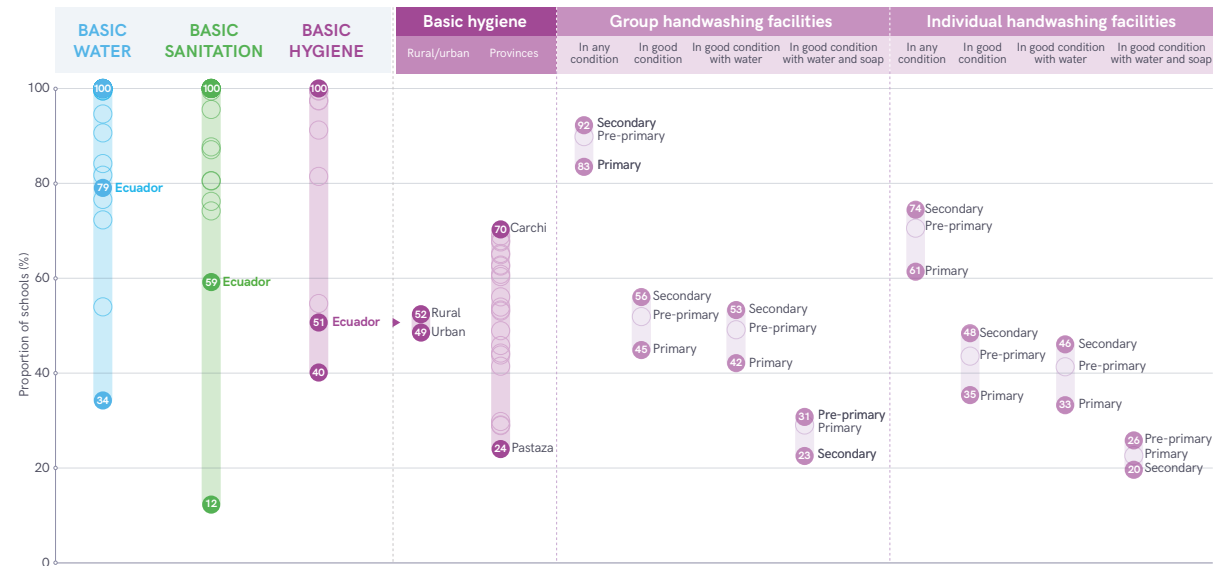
BASIC WATER

BASIC SANITATION

BASIC HYGIENE

Basic hygiene

Rural/urban

Provinces

Group handwashing facilities

In any condition

In good condition

In good condition with water

In good condition with water and soap

Individual handwashing facilities

In any condition

In good condition

In good condition with water

In good condition with water and soap

100

80

60

40

20

0

Proportion of schools (%)

100

79 Ecuador

34

100

59 Ecuador

12

100

51 Ecuador

40

52 Rural

49 Urban

70 Carchi

24 Pastaza

92 Secondary

Pre-primary

83 Primary

56 Secondary

Pre-primary

45 Primary

53 Secondary

Pre-primary

42 Primary

31 Pre-primary

Primary

23 Secondary

74 Secondary

Pre-primary

61 Primary

48 Secondary

Pre-primary

35 Primary

46 Secondary

Pre-primary

33 Primary

26 Pre-primary

Primary

20 Secondary